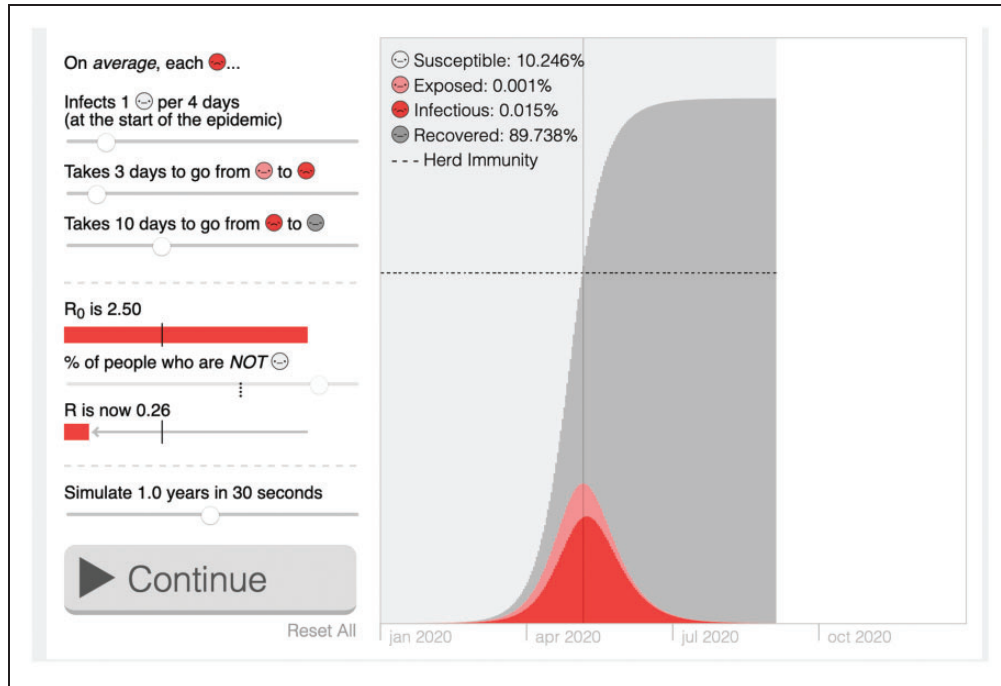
On *average*, each ...

Infects 1 per 4 days (at the start of the epidemic)

Takes 3 days to go from to

Takes 10 days to go from to

$R_0$ is 2.50

% of people who are *NOT*

R is now 0.26

Simulate 1.0 years in 30 seconds

Continue

Reset All

Susceptible: 10.246%
Exposed: 0.001%
Infectious: 0.015%
Recovered: 89.738%
- - - Herd Immunity

jan 2020
apr 2020
jul 2020
oct 2020